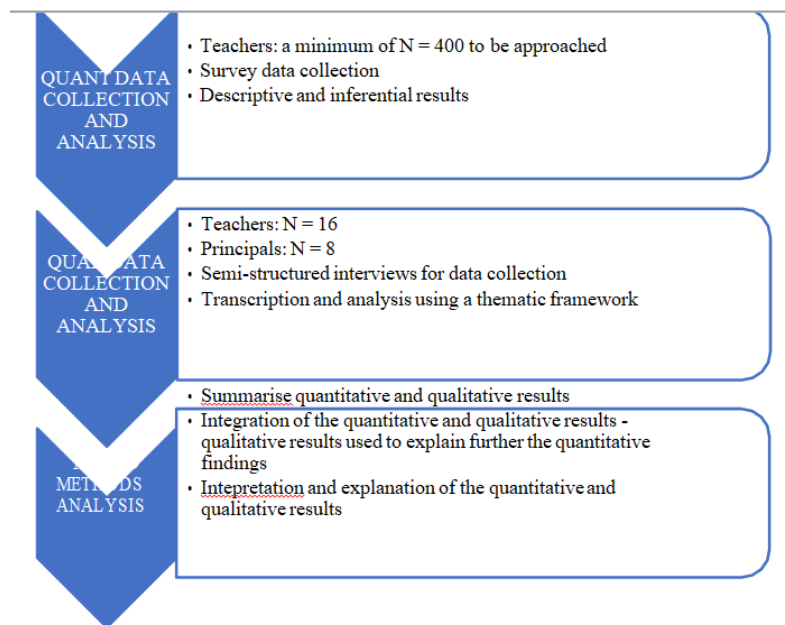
QUANT DATA COLLECTION AND ANALYSIS

• Teachers: a minimum of N = 400 to be approached
• Survey data collection
• Descriptive and inferential results

QUA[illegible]ATA COLLECTION AND ANALYSIS

• Teachers: N = 16
• Principals: N = 8
• Semi-structured interviews for data collection
• Transcription and analysis using a thematic framework

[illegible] METH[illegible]DS ANALYSIS

• Summarise quantitative and qualitative results
• Integration of the quantitative and qualitative results - qualitative results used to explain further the quantitative findings
• Intepretation and explanation of the quantitative and qualitative results